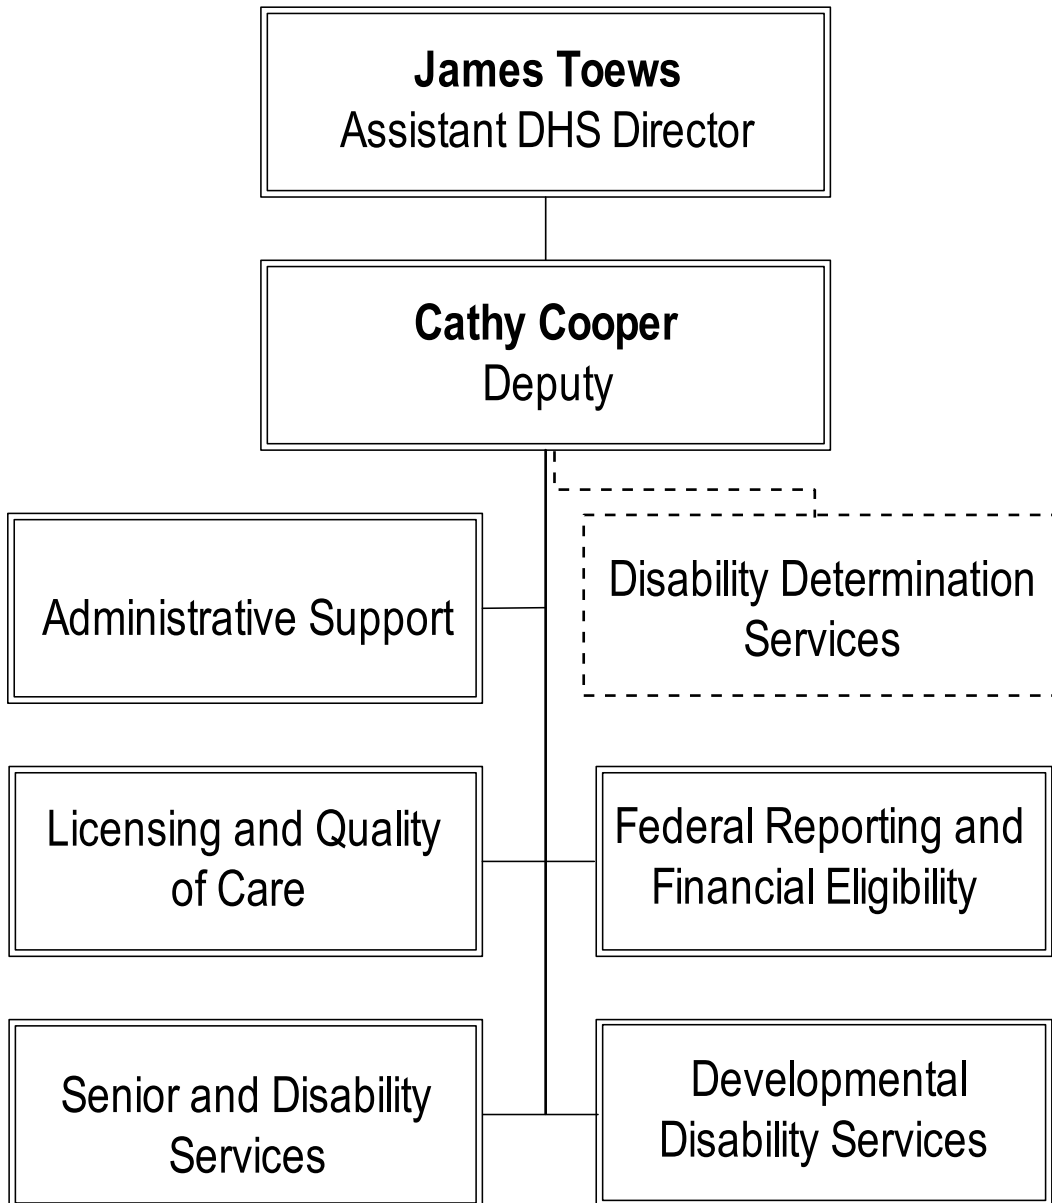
James Toews
Assistant DHS Director

Cathy Cooper
Deputy

Administrative Support

Disability Determination Services

Licensing and Quality of Care

Federal Reporting and Financial Eligibility

Senior and Disability Services

Developmental Disability Services